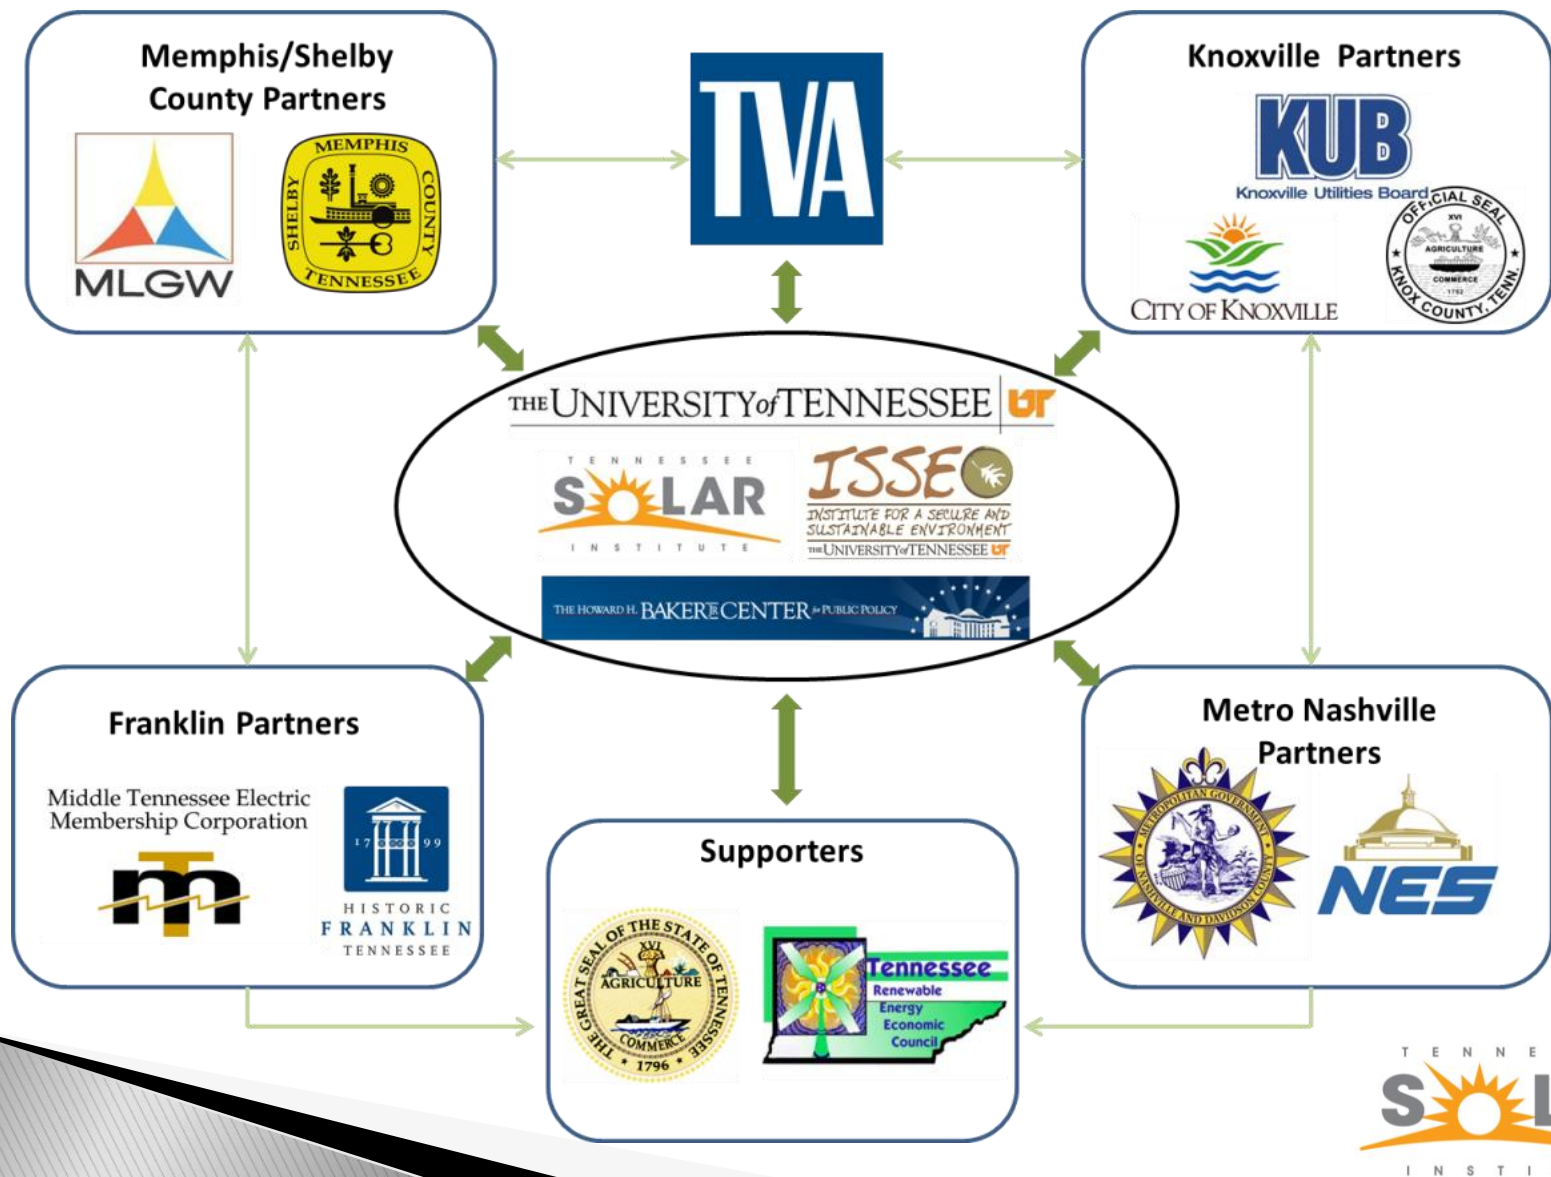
Memphis/Shelby County Partners

MLGW

MEMPHIS SHELBY COUNTY TENNESSEE

TVA

Knoxville Partners

KUB
Knoxville Utilities Board

CITY OF KNOXVILLE

OFFICIAL SEAL XVI AGRICULTURE COMMERCE 1792 KNOX COUNTY, TENN.

THE UNIVERSITY of TENNESSEE UT

TENNESSEE SOLAR INSTITUTE

ISSE
INSTITUTE FOR A SECURE AND SUSTAINABLE ENVIRONMENT
THE UNIVERSITY of TENNESSEE UT

THE HOWARD H. BAKER JR. CENTER for PUBLIC POLICY

Franklin Partners

Middle Tennessee Electric Membership Corporation

17 99
HISTORIC FRANKLIN TENNESSEE

Supporters

THE GREAT SEAL OF THE STATE OF TENNESSEE XVI AGRICULTURE COMMERCE 1796

Tennessee Renewable Energy Economic Council

Metro Nashville Partners

METROPOLITAN GOVERNMENT OF NASHVILLE AND DAVIDSON COUNTY

NES

TENNE S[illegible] INSTI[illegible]